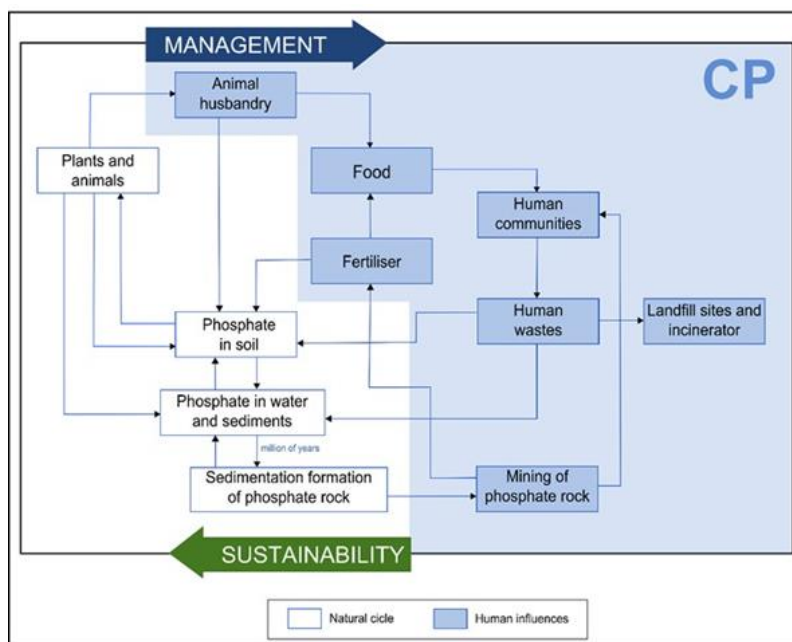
MANAGEMENT

CP

Animal husbandry

Plants and animals

Food

Human communities

Fertiliser

Phosphate in soil

Human wastes

Landfill sites and incinerator

Phosphate in water and sediments

million of years

Sedimentation formation of phosphate rock

Mining of phosphate rock

SUSTAINABILITY

Natural cicle

Human influences